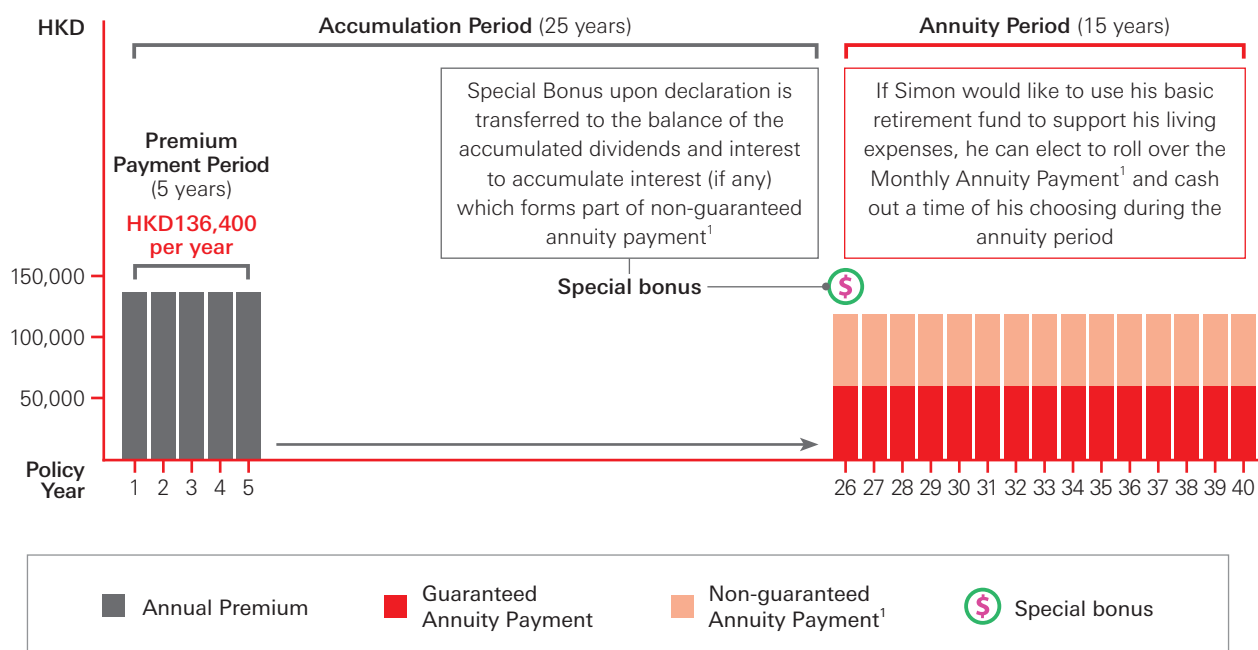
HKD

Accumulation Period (25 years)

Annuity Period (15 years)

Special Bonus upon declaration is transferred to the balance of the accumulated dividends and interest to accumulate interest (if any) which forms part of non-guaranteed annuity payment$^1$

If Simon would like to use his basic retirement fund to support his living expenses, he can elect to roll over the Monthly Annuity Payment$^1$ and cash out a time of his choosing during the annuity period

Premium Payment Period (5 years)

HKD136,400 per year

Special bonus

150,000
100,000
50,000

Policy Year

1 2 3 4 5

26 27 28 29 30 31 32 33 34 35 36 37 38 39 40

Annual Premium

Guaranteed Annuity Payment

Non-guaranteed Annuity Payment$^1$

Special bonus